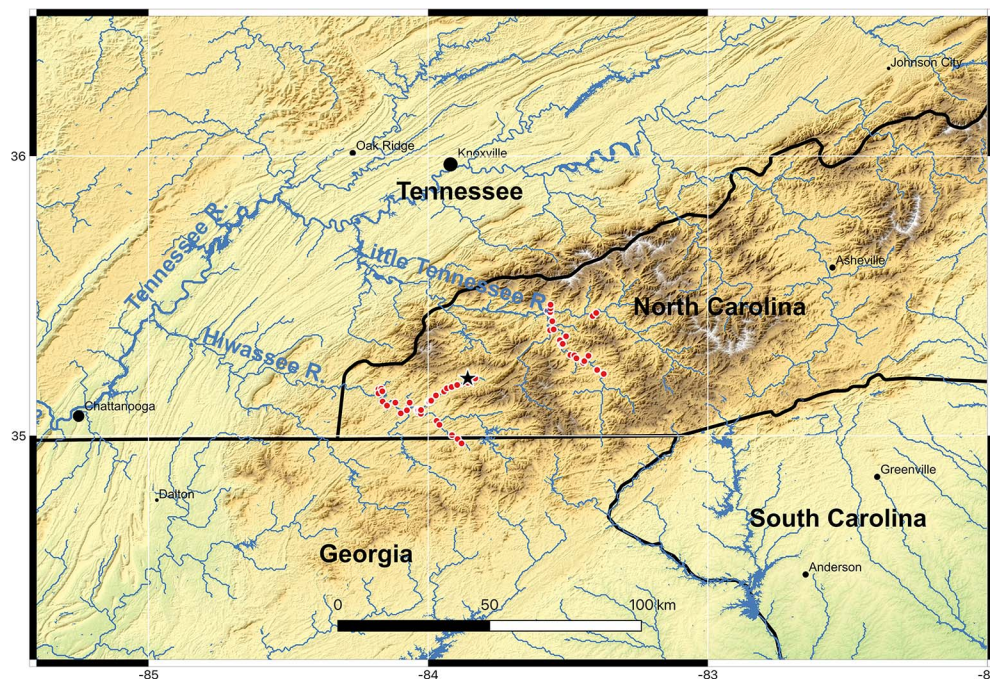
36

35

Johnson City

Oak Ridge

Knoxville

Tennessee

Tennessee R.

Little Tennessee R.

Hiwassee R.

Asheville

North Carolina

Chattanooga

Dalton

Greenville

South Carolina

Georgia

Anderson

0

50

100 km

-85

-84

-83

-8